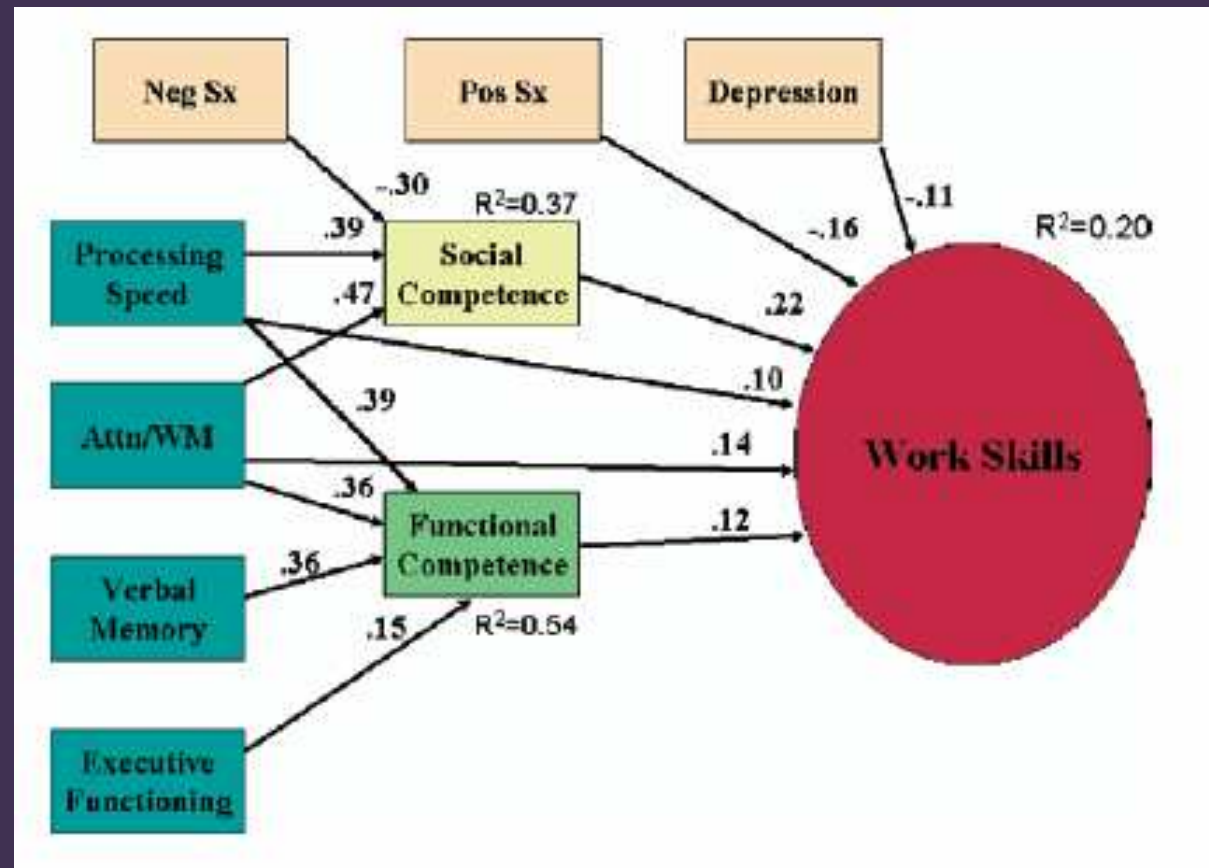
Neg Sx

Pos Sx

Depression

-.30

$R^2$=0.37

-.11

-.16

$R^2$=0.20

.39

Processing Speed

Social Competence

.47

.22

.10

.39

Attn/WM

.14

Work Skills

.36

Functional Competence

.12

.36

Verbal Memory

.15

$R^2$=0.54

Executive Functioning